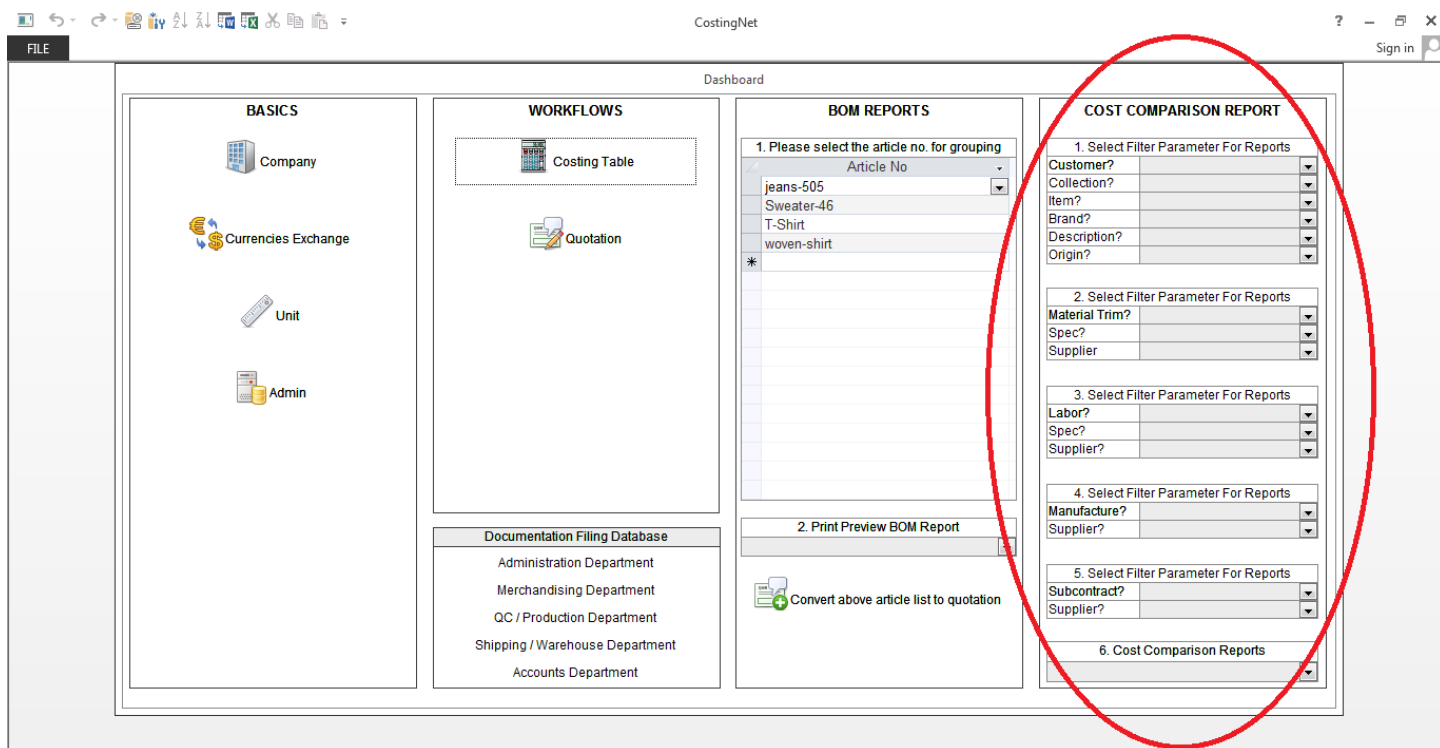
CostingNet

? – ✕

FILE

Sign in

Dashboard

BASICS

Company

Currencies Exchange

Unit

Admin

WORKFLOWS

Costing Table

Quotation

Documentation Filing Database

Administration Department

Merchandising Department

QC / Production Department

Shipping / Warehouse Department

Accounts Department

BOM REPORTS

1. Please select the article no. for grouping

| Article No |
|---|
| jeans-505 |
| Sweater-46 |
| T-Shirt |
| woven-shirt |
| * |

2. Print Preview BOM Report

Convert above article list to quotation

COST COMPARISON REPORT

1. Select Filter Parameter For Reports

Customer?
Collection?
Item?
Brand?
Description?
Origin?

2. Select Filter Parameter For Reports

Material Trim?
Spec?
Supplier

3. Select Filter Parameter For Reports

Labor?
Spec?
Supplier?

4. Select Filter Parameter For Reports

Manufacture?
Supplier?

5. Select Filter Parameter For Reports

Subcontract?
Supplier?

6. Cost Comparison Reports